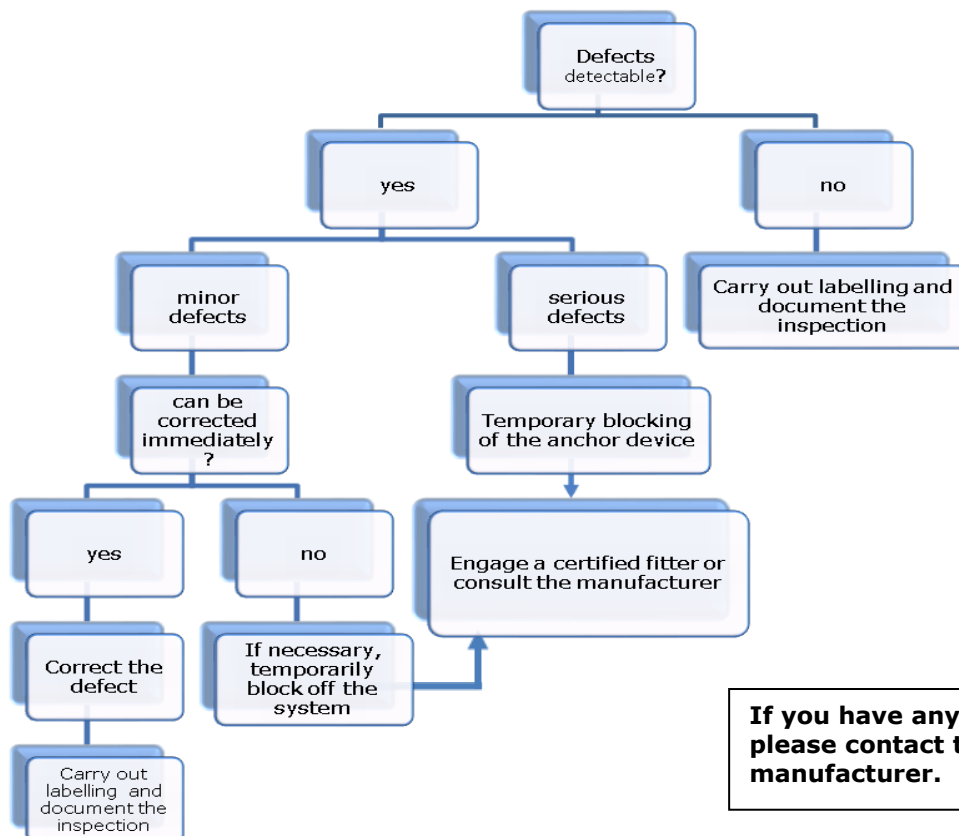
Defects detectable?

yes

no

minor defects

serious defects

Carry out labelling and document the inspection

can be corrected immediately ?

Temporary blocking of the anchor device

yes

no

Engage a certified fitter or consult the manufacturer

Correct the defect

If necessary, temporarily block off the system

Carry out labelling and document the inspection

If you have any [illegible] please contact t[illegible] manufacturer.